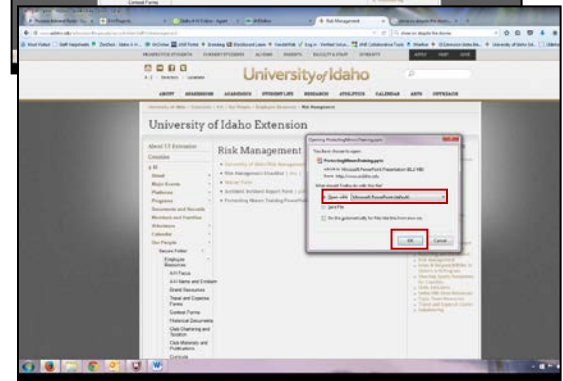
University of Idaho

ABOUT ADMISSIONS ACADEMICS STUDENT LIFE RESEARCH ATHLETICS CALENDAR ARTS OFFICES

University of Idaho Extension

About UI Extension

Risk Management

Opening ProtectingMinorsTraining.pptx

You have chosen to open:

ProtectingMinorsTraining.pptx

which is: Microsoft PowerPoint Presentation

from: http://www.uidaho.edu

What should Firefox do with this file?

Open with Microsoft PowerPoint (default)

Save File

Do this automatically for files like this from now on.

OK

Cancel

Employee Resources

4-H Forms

4-H Name and Emblem

Brand Resources

Travel and Expense Forms

Contest Forms

Historical Documents

Club Chartering and Taxation

Club Materials and Publications

Curricula